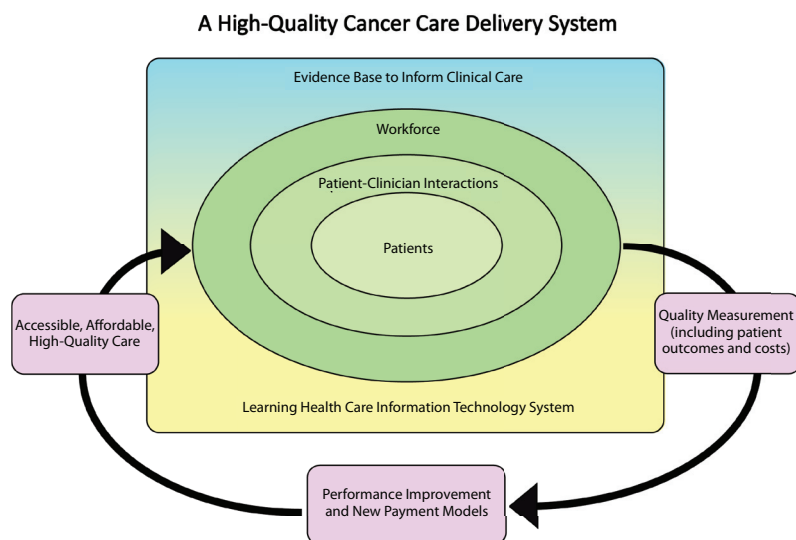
A High-Quality Cancer Care Delivery System

Evidence Base to Inform Clinical Care

Workforce

Patient-Clinician Interactions

Patients

Learning Health Care Information Technology System

Accessible, Affordable, High-Quality Care

Quality Measurement (including patient outcomes and costs)

Performance Improvement and New Payment Models